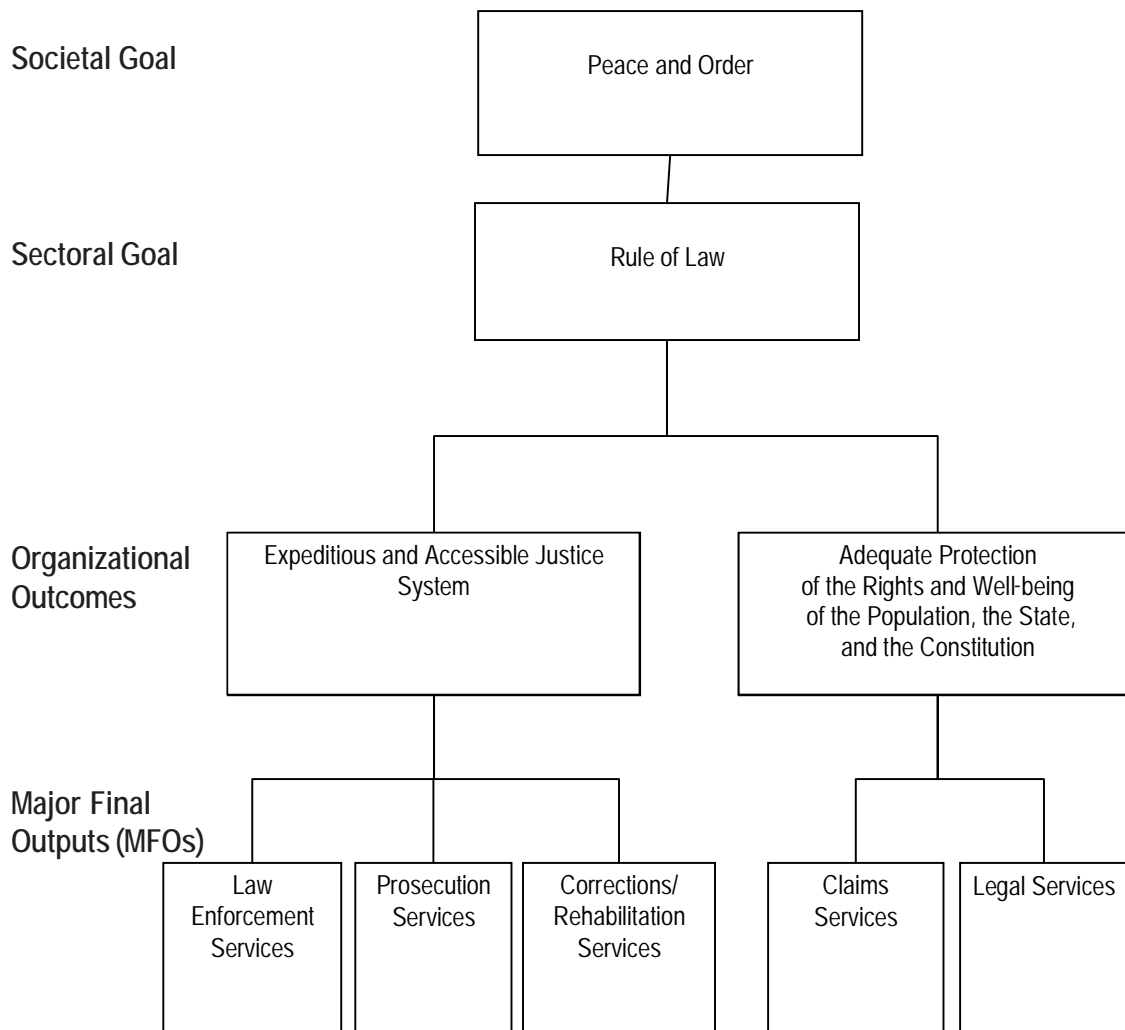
Societal Goal

Peace and Order

Sectoral Goal

Rule of Law

Organizational Outcomes

Expeditious and Accessible Justice System

Adequate Protection of the Rights and Well-being of the Population, the State, and the Constitution

Major Final Outputs (MFOs)

Law Enforcement Services

Prosecution Services

Corrections/ Rehabilitation Services

Claims Services

Legal Services